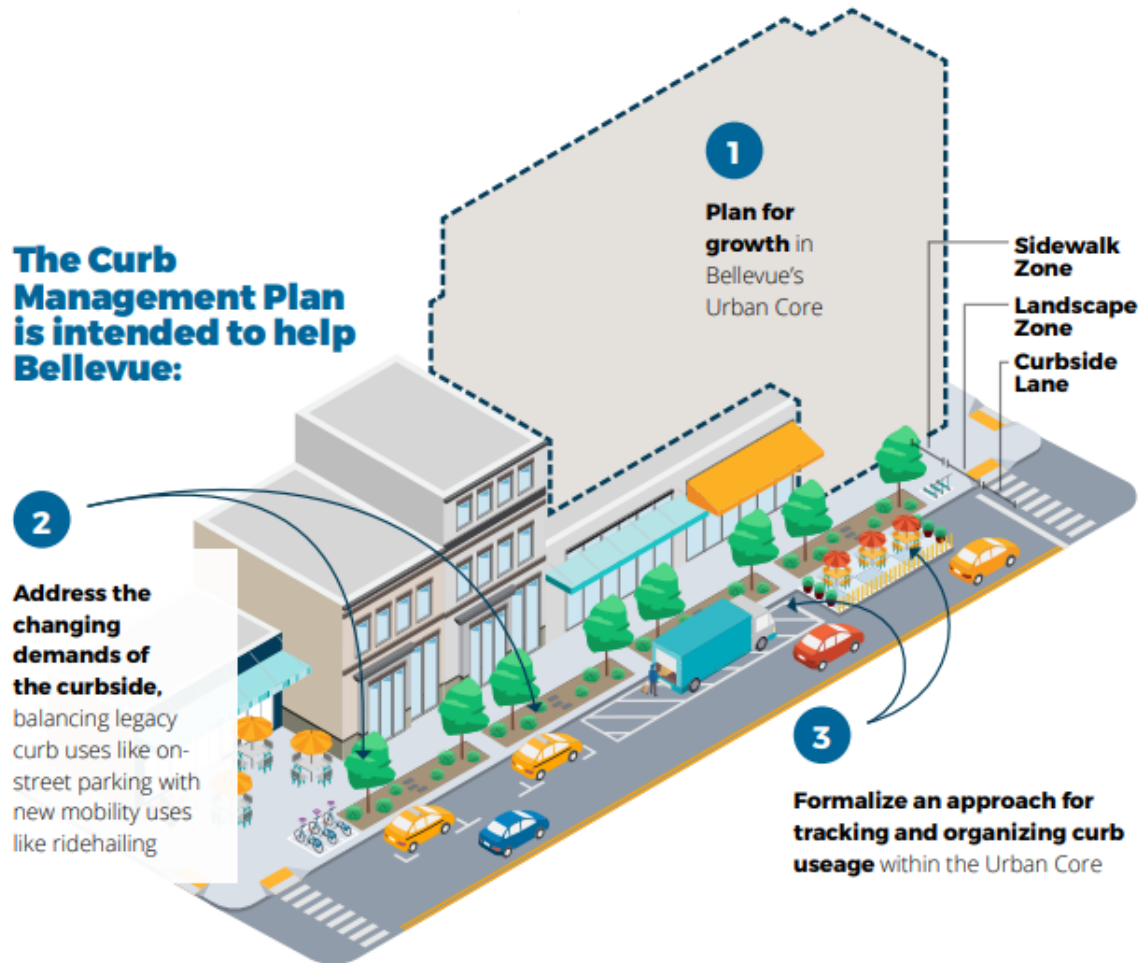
The Curb Management Plan is intended to help Bellevue:

1

Plan for growth in Bellevue's Urban Core

Sidewalk Zone

Landscape Zone

Curbside Lane

2

Address the changing demands of the curbside, balancing legacy curb uses like on-street parking with new mobility uses like ridehailing

3

Formalize an approach for tracking and organizing curb useage within the Urban Core